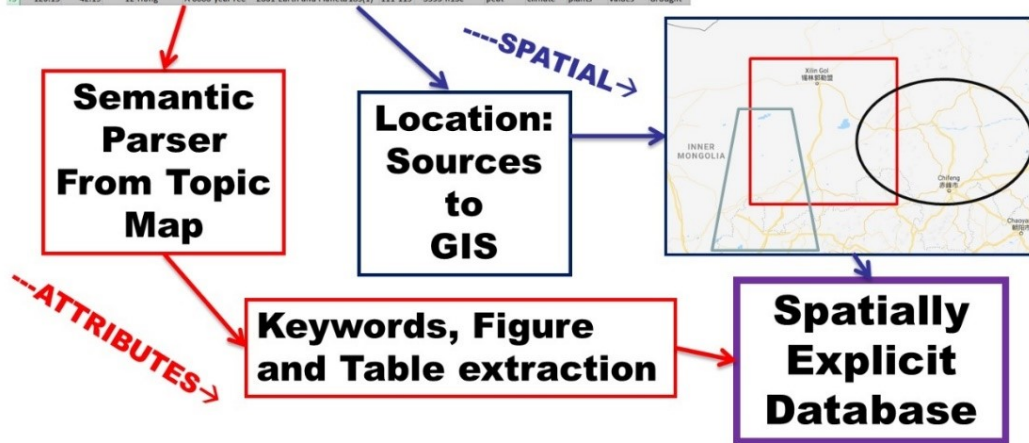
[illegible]

Semantic Parser From Topic Map

Location: Sources to GIS

----SPATIAL->

Xilin Gol
锡林郭勒盟

INNER MONGOLIA

Chifeng
赤峰市

Chaoyang
朝阳市

---ATTRIBUTES->

Keywords, Figure and Table extraction

Spatially Explicit Database